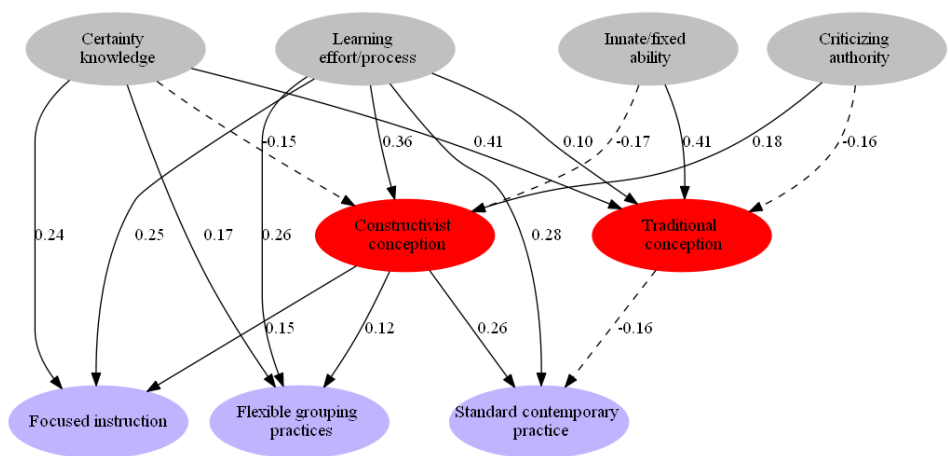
Certainty knowledge

Learning effort/process

Innate/fixed ability

Criticizing authority

-0.15

0.36

0.41

0.10

-0.17

0.41

0.18

-0.16

0.24

0.25

0.17

0.26

Constructivist conception

0.28

Traditional conception

0.15

0.12

0.26

-0.16

Focused instruction

Flexible grouping practices

Standard contemporary practice